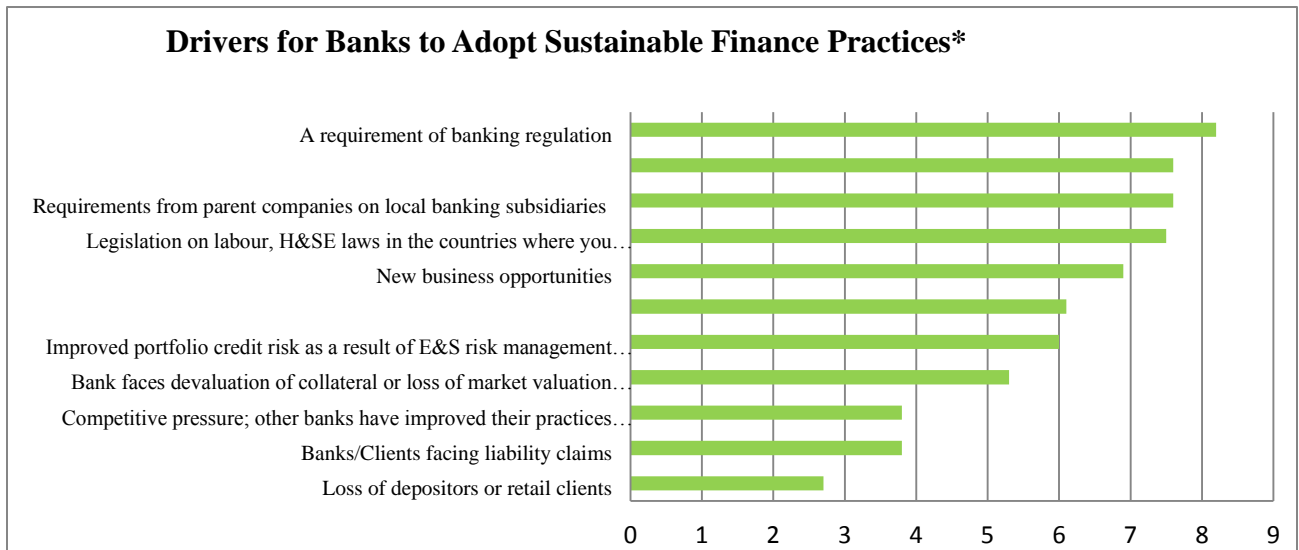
Drivers for Banks to Adopt Sustainable Finance Practices*

A requirement of banking regulation

Requirements from parent companies on local banking subsidiaries

Legislation on labour, H&SE laws in the countries where you…

New business opportunities

Improved portfolio credit risk as a result of E&S risk management…

Bank faces devaluation of collateral or loss of market valuation…

Competitive pressure; other banks have improved their practices…

Banks/Clients facing liability claims

Loss of depositors or retail clients

0 1 2 3 4 5 6 7 8 9